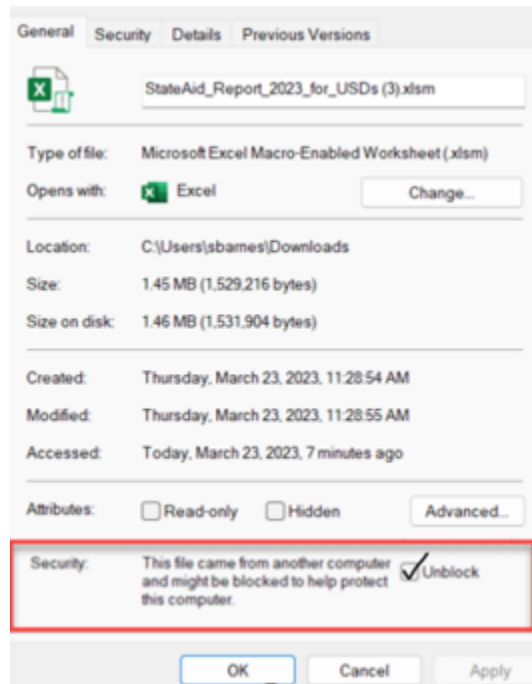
General Security Details Previous Versions

StateAid_Report_2023_for_USDs (3).xlsm

Type of file: Microsoft Excel Macro-Enabled Worksheet (.xlsm)

Opens with: Excel Change...

Location: C:\Users\sbarnes\Downloads

Size: 1.45 MB (1,529,216 bytes)

Size on disk: 1.46 MB (1,531,904 bytes)

Created: Thursday, March 23, 2023, 11:28:54 AM

Modified: Thursday, March 23, 2023, 11:28:55 AM

Accessed: Today, March 23, 2023, 7 minutes ago

Attributes: Read-only Hidden Advanced...

Security: This file came from another computer and might be blocked to help protect this computer. Unblock

OK Cancel Apply